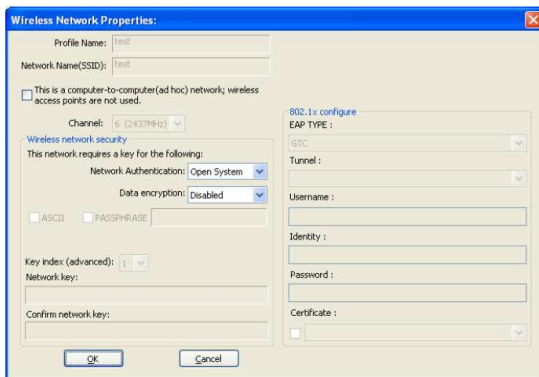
Wireless Network Properties:

Profile Name: test

Network Name(SSID): test

This is a computer-to-computer(ad hoc) network; wireless access points are not used.

Channel: 6 (2437MHz)

Wireless network security

This network requires a key for the following:

Network Authentication: Open System

Data encryption: Disabled

ASCII PASSPHRASE

Key index (advanced): 1

Network key:

Confirm network key:

802.1x configure

EAP TYPE :

GTC

Tunnel :

Username :

Identity :

Password :

Certificate :

OK Cancel